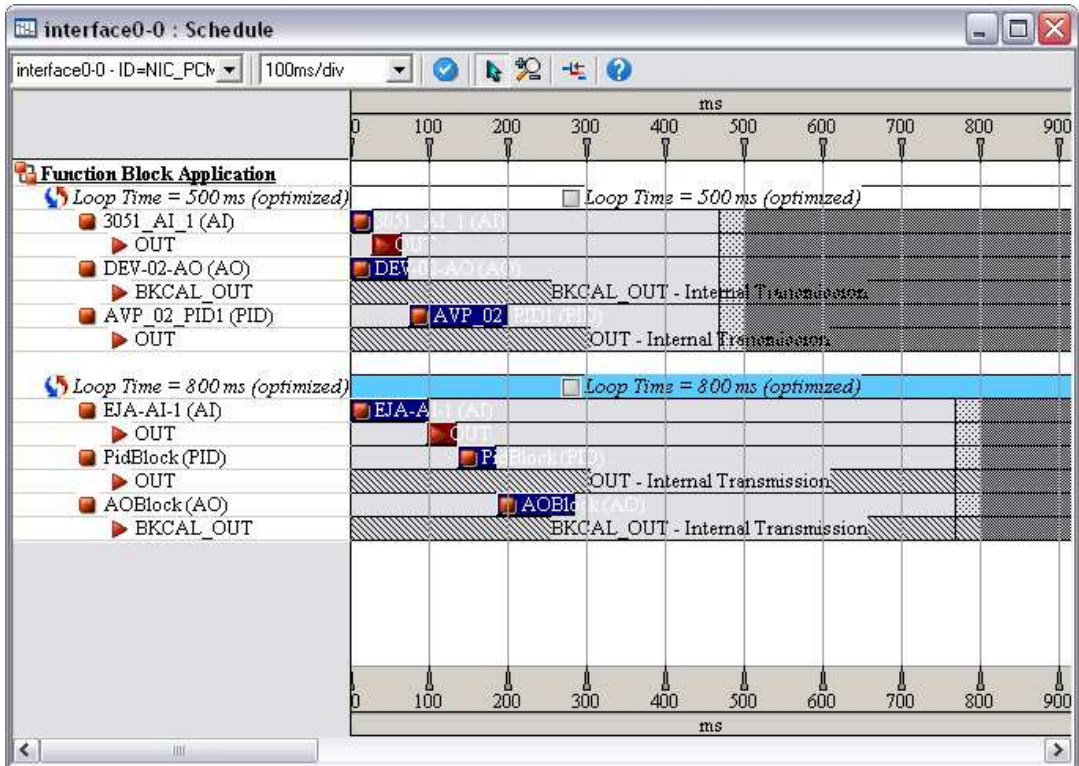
interface0-0 : Schedule

interface0-0 - ID=NIC_PCM
100ms/div

ms
0 100 200 300 400 500 600 700 800 900

Function Block Application
Loop Time = 500 ms (optimized)
Loop Time = 500 ms (optimized)
3051_AI_1 (AI)
3051_AI_1 (AI)
OUT
OUT
DEV-02-AO (AO)
DEV-02-AO (AO)
BKCAL_OUT
BKCAL_OUT - Internal Transmission
AVP_02_PID1 (PID)
AVP_02_PID1 (PID)
OUT
OUT - Internal Transmission

Loop Time = 800 ms (optimized)
Loop Time = 800 ms (optimized)
EJA-AI-1 (AI)
EJA-AI-1 (AI)
OUT
OUT
PidBlock (PID)
PidBlock (PID)
OUT
OUT - Internal Transmission
AOBlock (AO)
AOBlock (AO)
BKCAL_OUT
BKCAL_OUT - Internal Transmission

0 100 200 300 400 500 600 700 800 900
ms